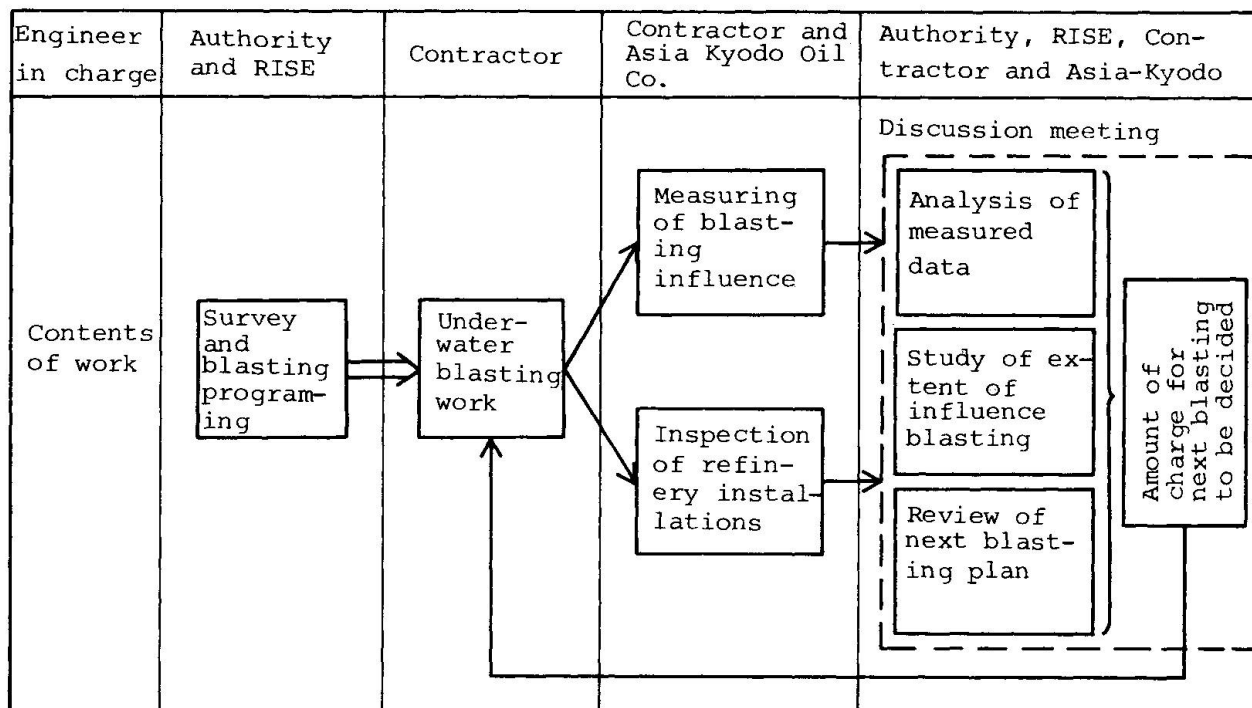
| Engineer in charge | Authority and RISE | Contractor | Contractor and Asia Kyodo Oil Co. | Authority, RISE, Contractor and Asia-Kyodo |
|---|---|---|---|---|
| Contents of work | Survey and blasting programing | Underwater blasting work | Measuring of blasting influence | Discussion meeting |
| | | | Inspection of refinery installations | Analysis of measured data |
| | | | | Study of extent of influence blasting |
| | | | | Review of next blasting plan |
| | | | | Amount of charge for next blasting to be decided |